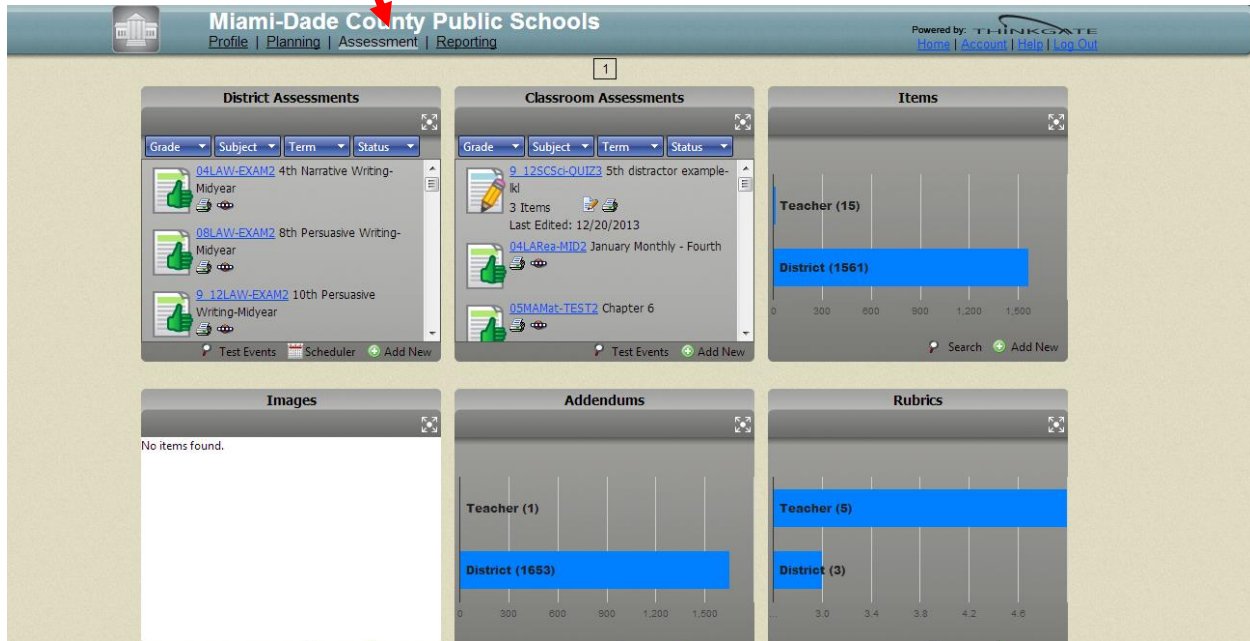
Miami-Dade County Public Schools
Profile | Planning | Assessment | Reporting

Powered by: THINKGATE
Home | Account | Help | Log Out

1

District Assessments

Grade | Subject | Term | Status

04LAW-EXAM2 4th Narrative Writing-Midyear

08LAW-EXAM2 8th Persuasive Writing-Midyear

9_12LAW-EXAM2 10th Persuasive Writing-Midyear

Test Events | Scheduler | Add New

Classroom Assessments

Grade | Subject | Term | Status

9_12SCSci-QUIZ3 5th distractor example-lkl
3 Items
Last Edited: 12/20/2013

04LARea-MID2 January Monthly - Fourth

05MAMat-TEST2 Chapter 6

Test Events | Add New

Items

Teacher (15)
District (1561)

0 | 300 | 600 | 900 | 1,200 | 1,500

Search | Add New

Images

No items found.

Addendums

Teacher (1)
District (1653)

0 | 300 | 600 | 900 | 1,200 | 1,500

Rubrics

Teacher (5)
District (3)

3.0 | 3.4 | 3.8 | 4.2 | 4.6